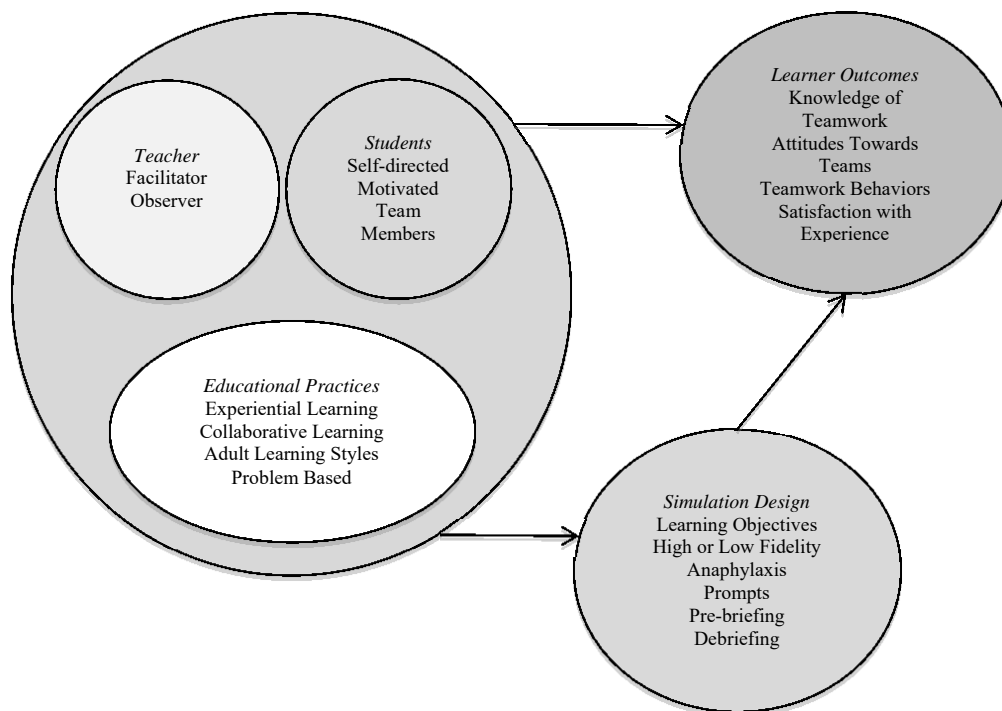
Teacher
Facilitator
Observer

Students
Self-directed
Motivated
Team
Members

Educational Practices
Experiential Learning
Collaborative Learning
Adult Learning Styles
Problem Based

Learner Outcomes
Knowledge of Teamwork
Attitudes Towards Teams
Teamwork Behaviors
Satisfaction with Experience

Simulation Design
Learning Objectives
High or Low Fidelity
Anaphylaxis
Prompts
Pre-briefing
Debriefing